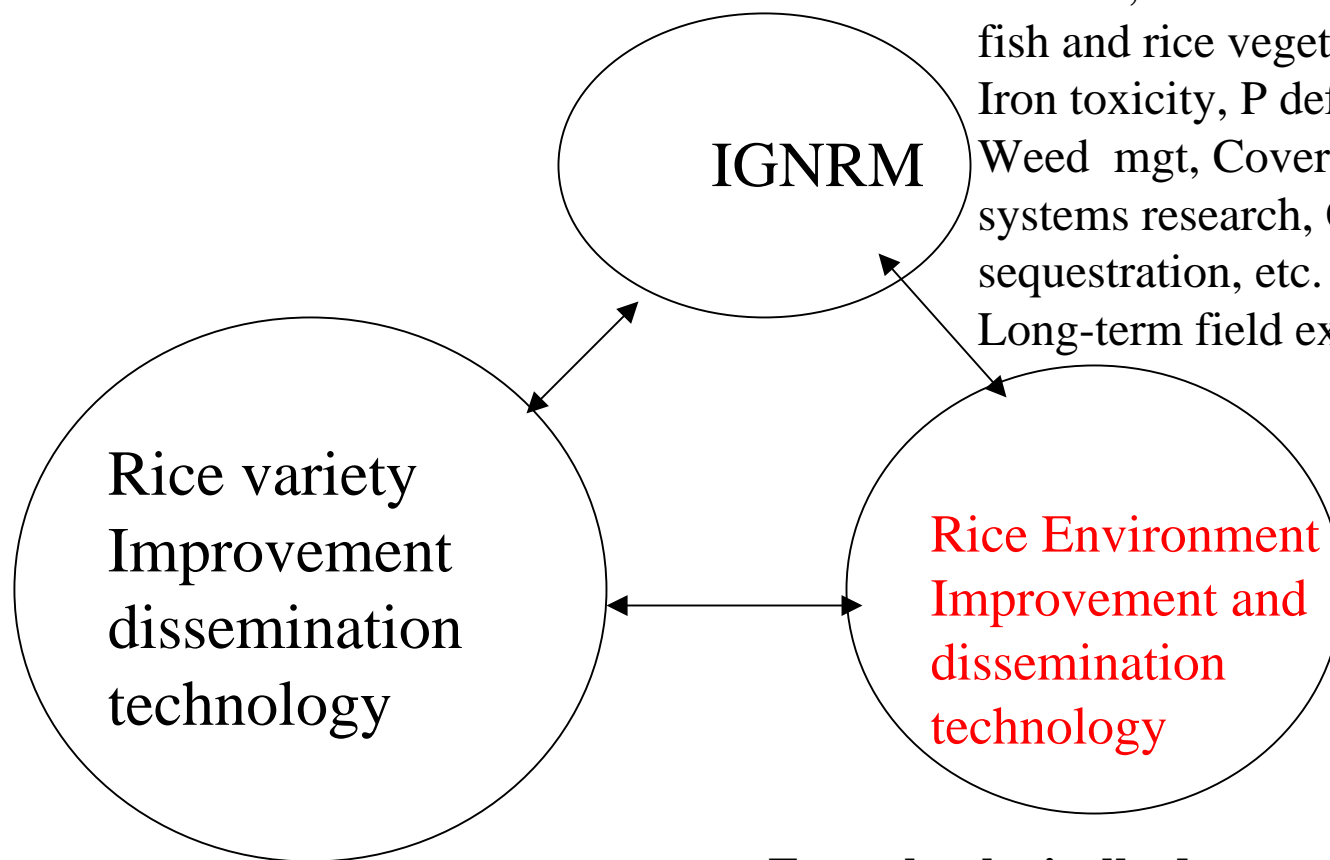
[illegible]
fish and rice veget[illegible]
Iron toxicity, P de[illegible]
Weed mgt, Cover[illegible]
systems research, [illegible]
sequestration, etc.
Long-term field ex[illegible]

IGNRM

Rice variety Improvement dissemination technology

Rice Environment Improvement and dissemination technology

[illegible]